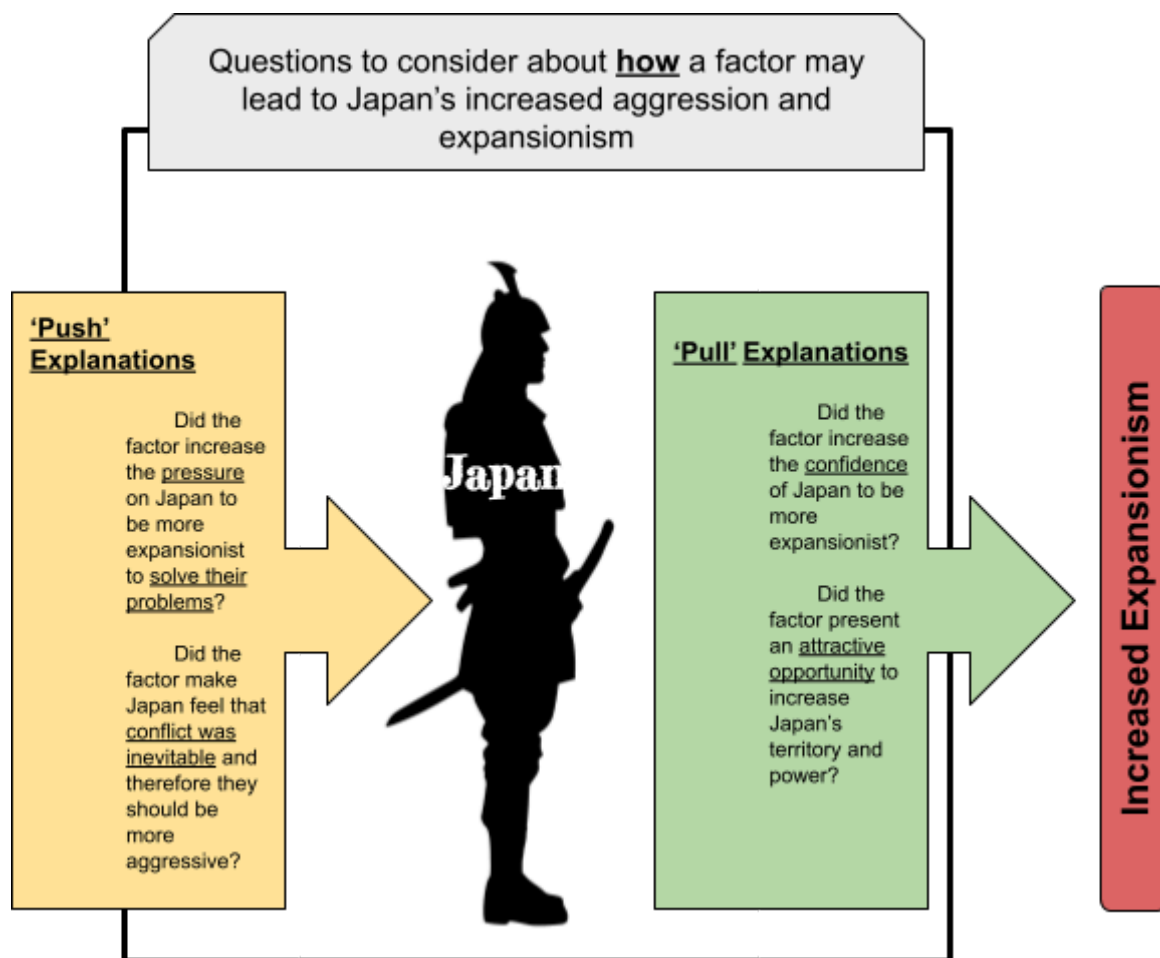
Questions to consider about how a factor may lead to Japan's increased aggression and expansionism

'Push' Explanations

Did the factor increase the pressure on Japan to be more expansionist to solve their problems?

Did the factor make Japan feel that conflict was inevitable and therefore they should be more aggressive?

Japan

'Pull' Explanations

Did the factor increase the confidence of Japan to be more expansionist?

Did the factor present an attractive opportunity to increase Japan's territory and power?

Increased Expansionism